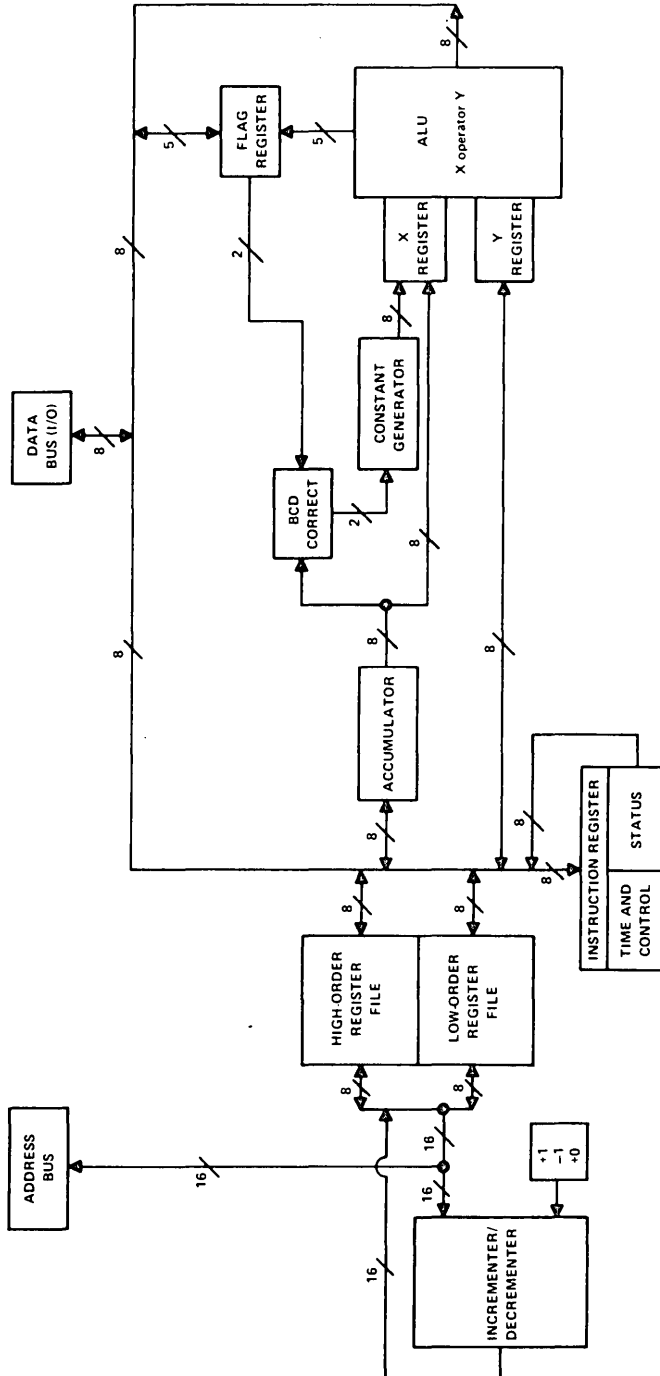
DATA BUS (I/O)

8

FLAG REGISTER

5

5

ALU

X operator Y

8

X REGISTER

Y REGISTER

2

8

CONSTANT GENERATOR

BCD CORRECT

2

8

8

8

ACCUMULATOR

8

8

8

8

INSTRUCTION REGISTER

STATUS

TIME AND CONTROL

8

8

8

HIGH-ORDER REGISTER FILE

LOW-ORDER REGISTER FILE

8

8

ADDRESS BUS

16

16

16

16

+1
−1
+0

INCREMENTER/ DECREMENTER